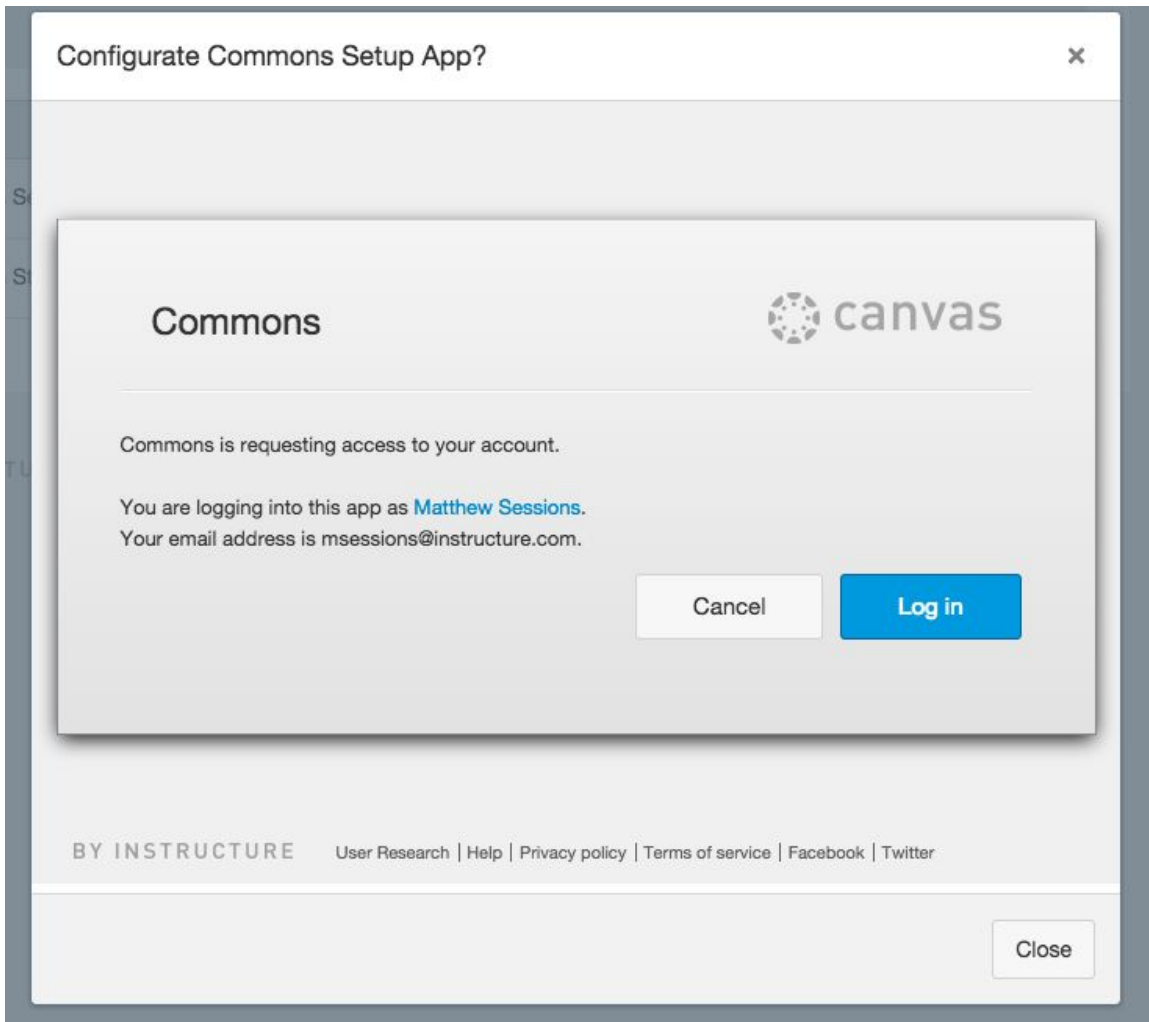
Configurate Commons Setup App?

×

Sc

St

TU

Commons

canvas

Commons is requesting access to your account.

You are logging into this app as Matthew Sessions.
Your email address is msessions@instructure.com.

Cancel

Log in

BY INSTRUCTURE

User Research | Help | Privacy policy | Terms of service | Facebook | Twitter

Close